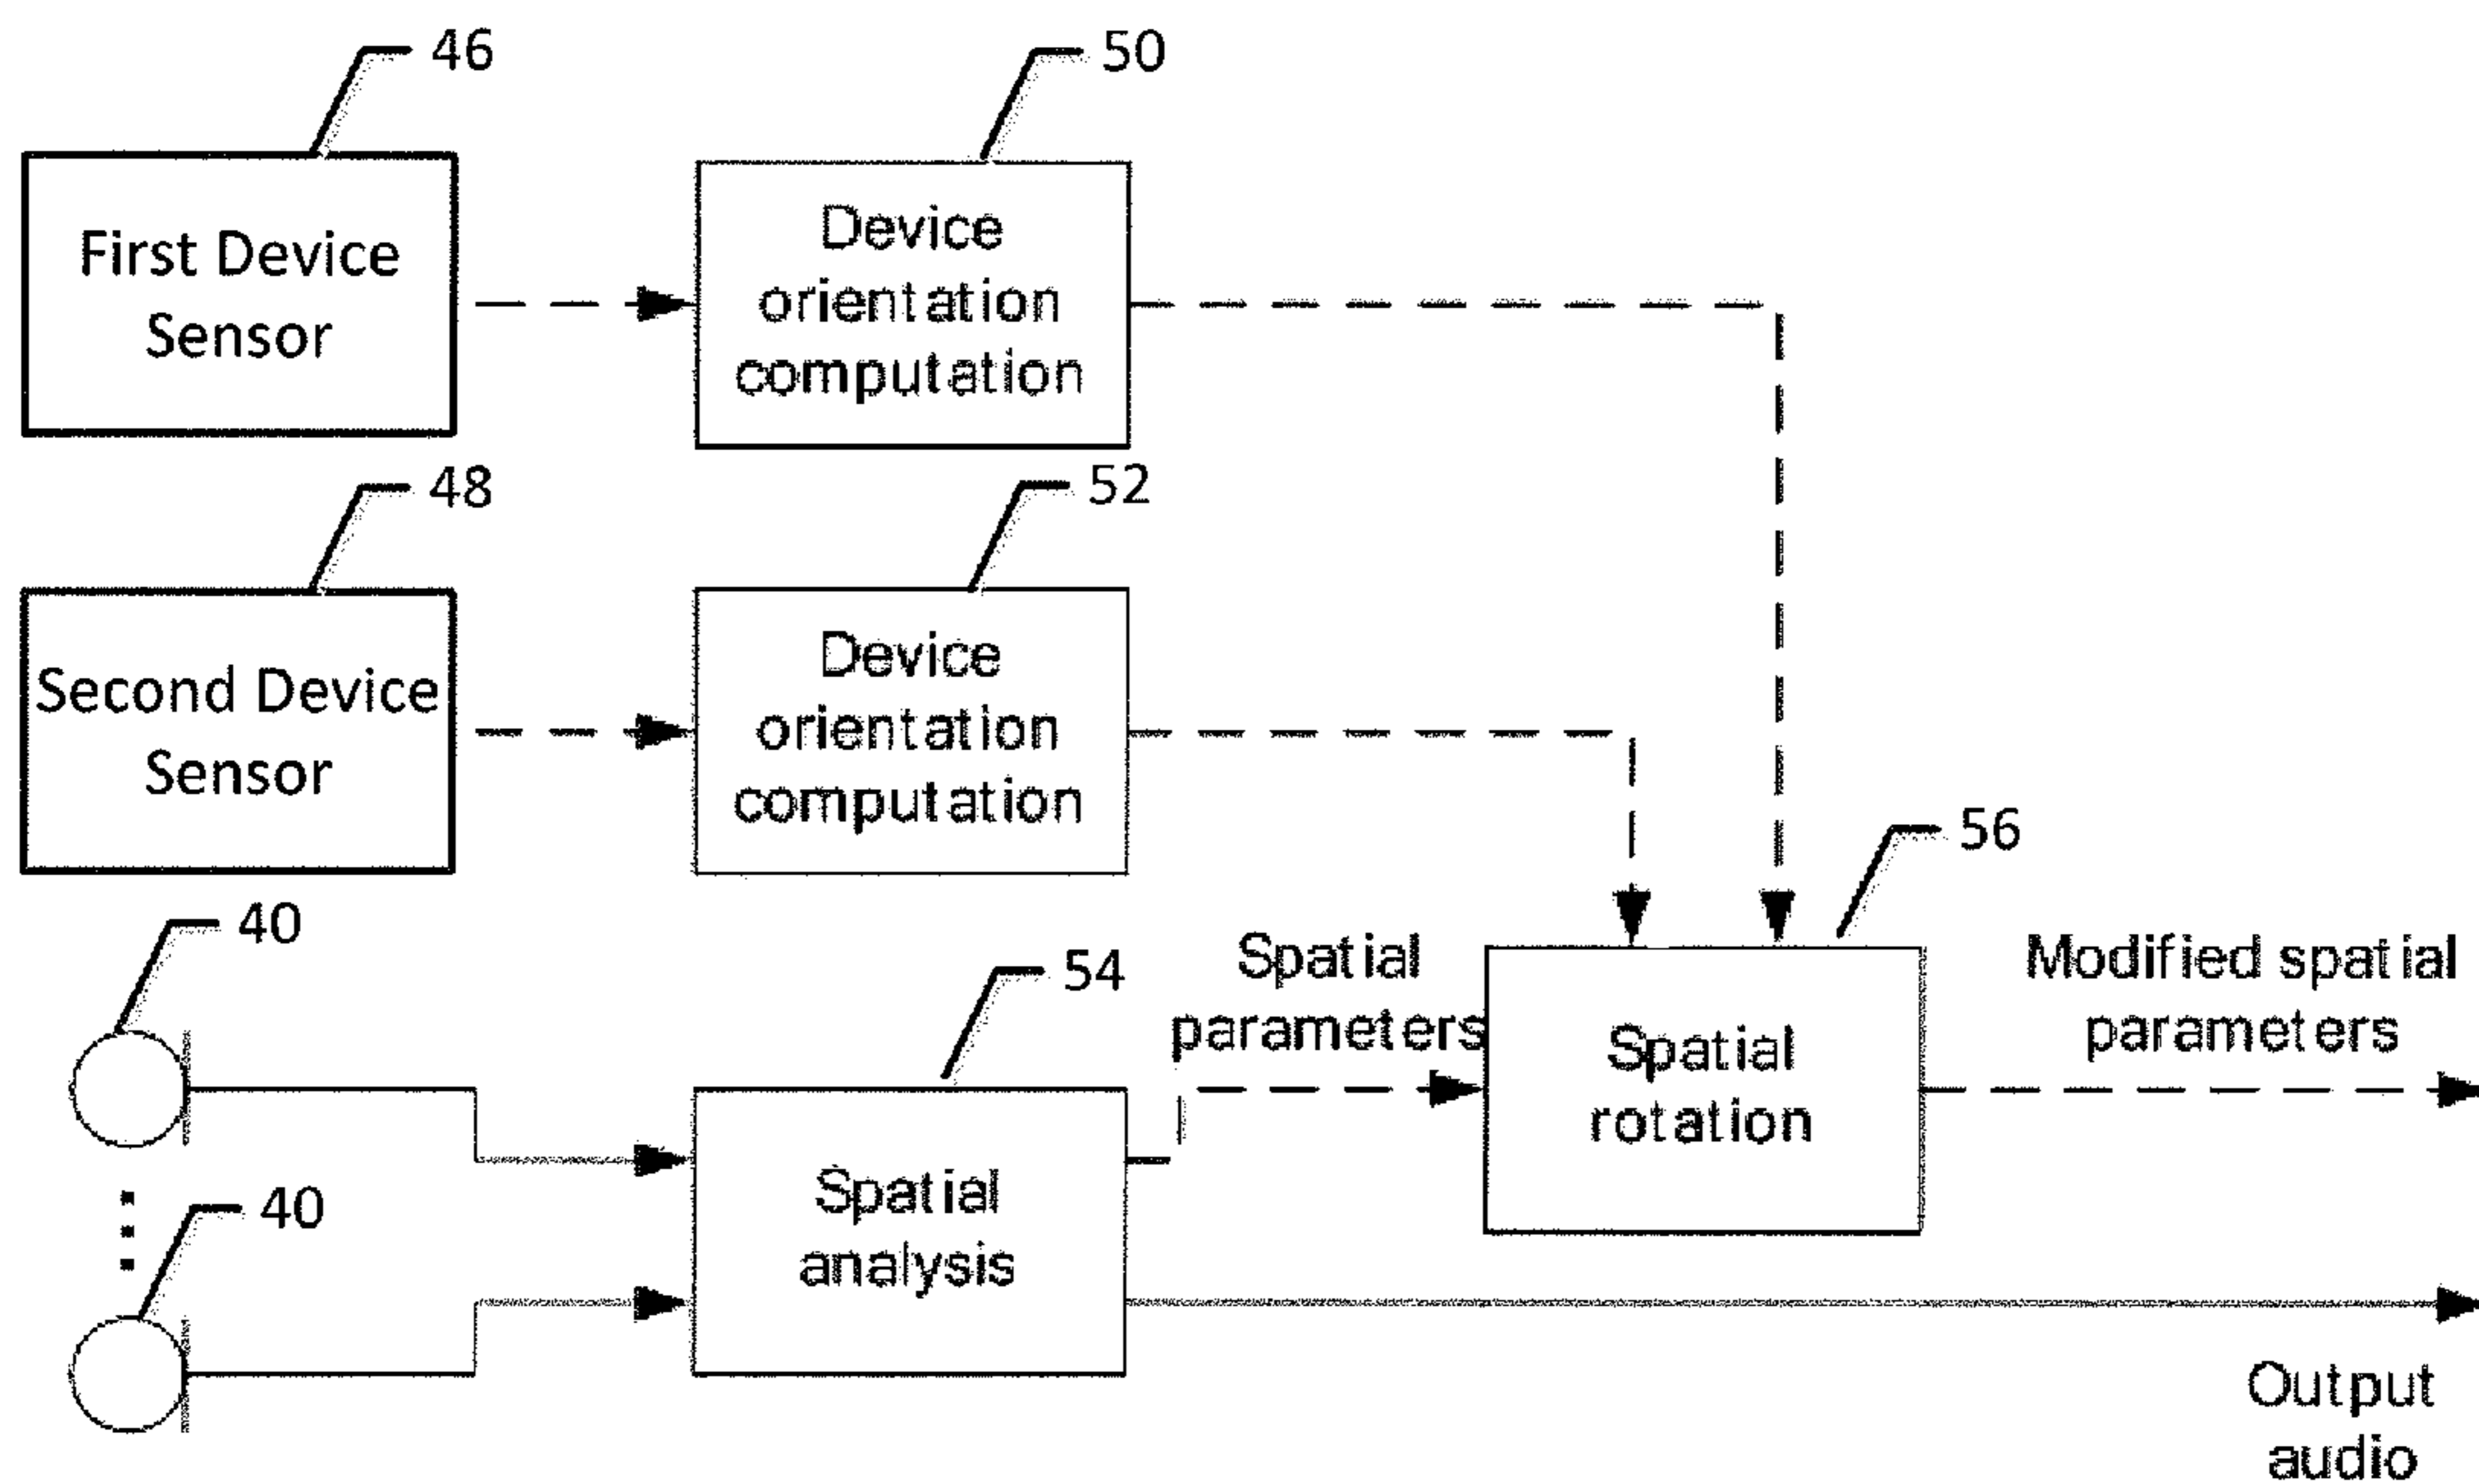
46

50

First Device Sensor

Device orientation computation

48

52

Second Device Sensor

Device orientation computation

56

40

54

Spatial parameters

Spatial rotation

Modified spatial parameters

40

Spatial analysis

Output audio